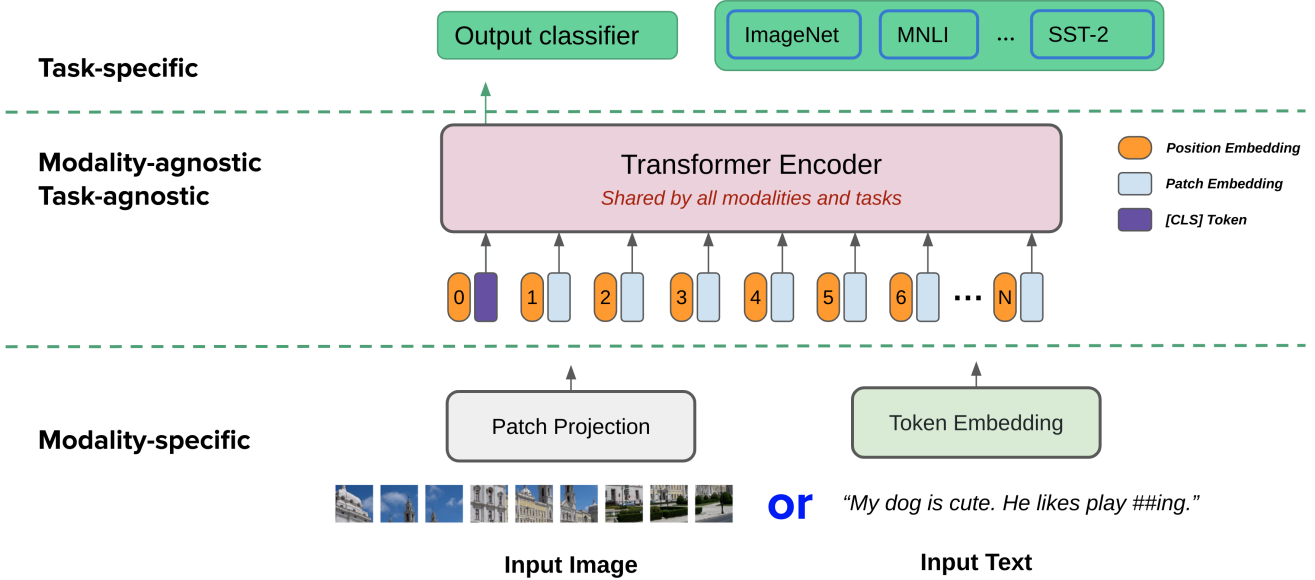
Output classifier

ImageNet MNLI ... SST-2

Task-specific

Modality-agnostic
Task-agnostic

Transformer Encoder
Shared by all modalities and tasks

Position Embedding
Patch Embedding
[CLS] Token

0 1 2 3 4 5 6 ... N

Patch Projection

Token Embedding

Modality-specific

or

"My dog is cute. He likes play ##ing."

Input Image

Input Text